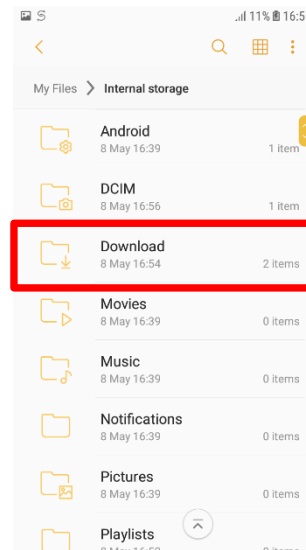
11% 16:5

My Files > Internal storage

Android
8 May 16:39
1 item

DCIM
8 May 16:56
1 item

Download
8 May 16:54
2 items

Movies
8 May 16:39
0 items

Music
8 May 16:39
0 items

Notifications
8 May 16:39
0 items

Pictures
8 May 16:39
0 items

Playlists
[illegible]
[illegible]